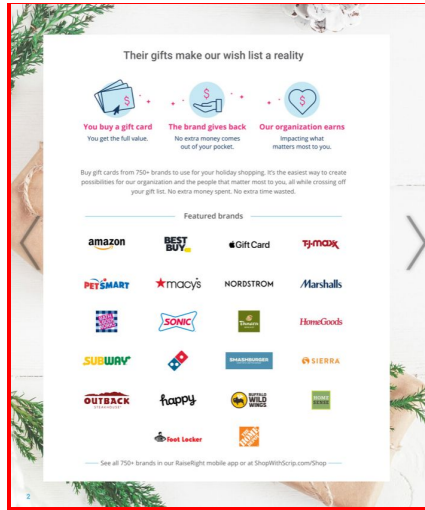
Their gifts make our wish list a reality

You buy a gift card
You get the full value.

The brand gives back
No extra money comes out of your pocket.

Our organization earns
Impacting what matters most to you.

Buy gift cards from 750+ brands to use for your holiday shopping. It's the easiest way to create possibilities for our organization and the people that matter most to you, all while crossing off your gift list. No extra money spent. No extra time wasted.

Featured brands

amazon
BEST BUY
Gift Card
TJ·maxx
PETSMART
macy's
NORDSTROM
Marshalls
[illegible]
SONIC
Panera BREAD
HomeGoods
SUBWAY
Domino's
SHAKE SHACK
SIERRA
OUTBACK STEAKHOUSE
happy
BUFFALO WILD WINGS
HOME SENSE
Foot Locker
The Home Depot

See all 750+ brands in our RaiseRight mobile app or at ShopWithScrip.com/Shop

2